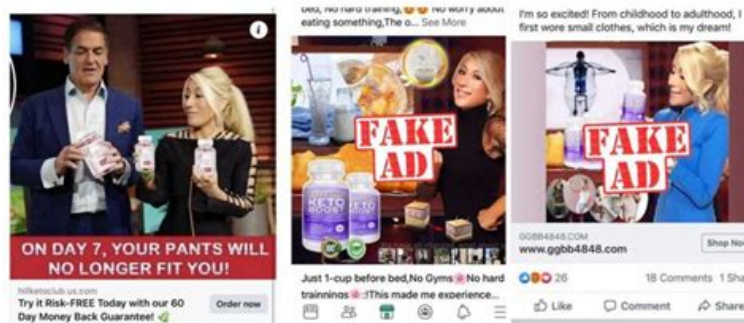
ON DAY 7, YOUR PANTS WILL NO LONGER FIT YOU!

hillketoclub.us.com

Try it Risk-FREE Today with our 60 Day Money Back Guarantee!

Order now

bed, No hard training, No worry about eating something,The o... See More

FAKE AD

KETO BOOST

Just 1-cup before bed,No Gyms No hard trainnings !This made me experience...

I'm so excited! From childhood to adulthood, I first wore small clothes, which is my dream!

FAKE AD

GGBB4848.COM

www.ggbb4848.com

Shop No

26

18 Comments 1 Sha

Like

Comment

Share